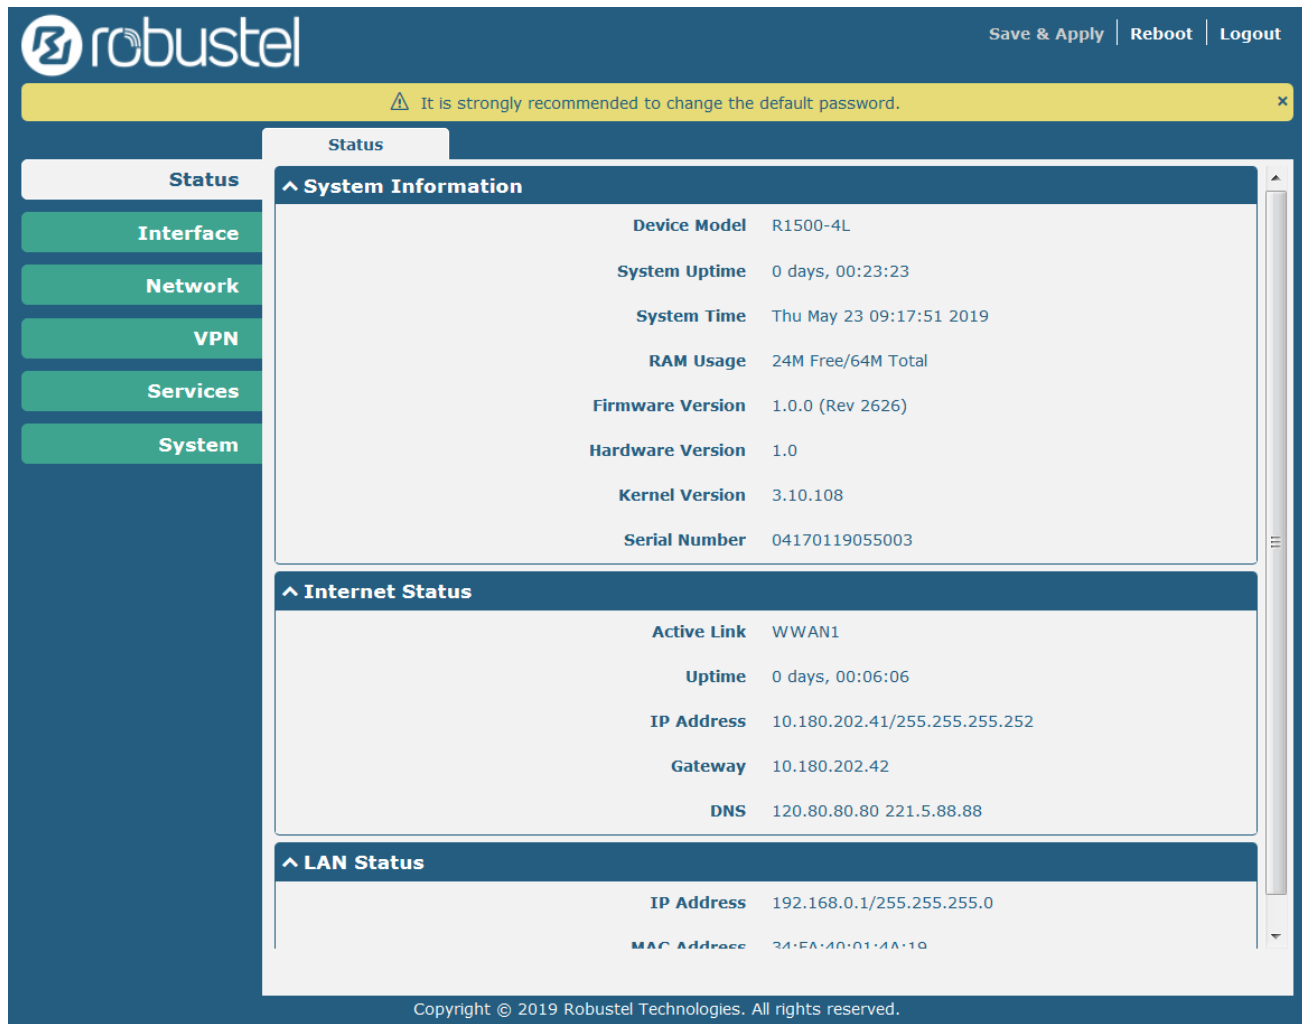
robustel

Save & Apply | Reboot | Logout

⚠ It is strongly recommended to change the default password. ×

Status

Status
Interface
Network
VPN
Services
System

^ System Information

| | |
|---|---|
| Device Model | R1500-4L |
| System Uptime | 0 days, 00:23:23 |
| System Time | Thu May 23 09:17:51 2019 |
| RAM Usage | 24M Free/64M Total |
| Firmware Version | 1.0.0 (Rev 2626) |
| Hardware Version | 1.0 |
| Kernel Version | 3.10.108 |
| Serial Number | 04170119055003 |

^ Internet Status

| | |
|---|---|
| Active Link | WWAN1 |
| Uptime | 0 days, 00:06:06 |
| IP Address | 10.180.202.41/255.255.255.252 |
| Gateway | 10.180.202.42 |
| DNS | 120.80.80.80 221.5.88.88 |

^ LAN Status

| | |
|---|---|
| IP Address | 192.168.0.1/255.255.255.0 |
| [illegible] | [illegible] |

Copyright © 2019 Robustel Technologies. All rights reserved.